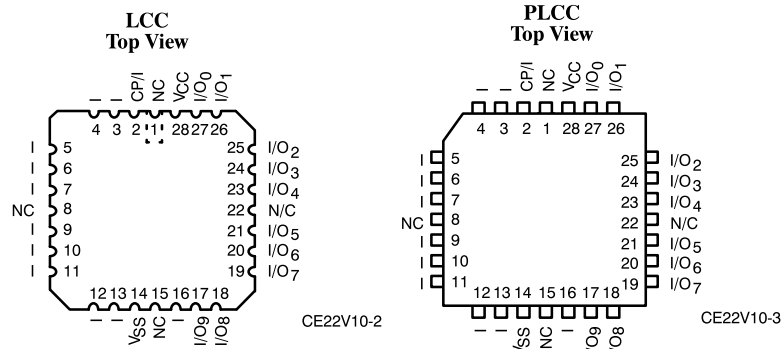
LCC
Top View

I I CP/I NC $V_{CC}$ $I/O_0$ $I/O_1$

4 3 2 1 28 27 26

I 5
I 6
I 7
NC 8
I 9
I 10
I 11

25 $I/O_2$
24 $I/O_3$
23 $I/O_4$
22 N/C
21 $I/O_5$
20 $I/O_6$
19 $I/O_7$

12 13 14 15 16 17 18

I I $V_{SS}$ NC I $I/O_9$ $I/O_8$

CE22V10-2

PLCC
Top View

I I CP/I NC $V_{CC}$ $I/O_0$ $I/O_1$

4 3 2 1 28 27 26

I 5
I 6
I 7
NC 8
I 9
I 10
I 11

25 $I/O_2$
24 $I/O_3$
23 $I/O_4$
22 N/C
21 $I/O_5$
20 $I/O_6$
19 $I/O_7$

12 13 14 15 16 17 18

I I $V_{SS}$ NC I $I/O_9$ $I/O_8$

CE22V10-3